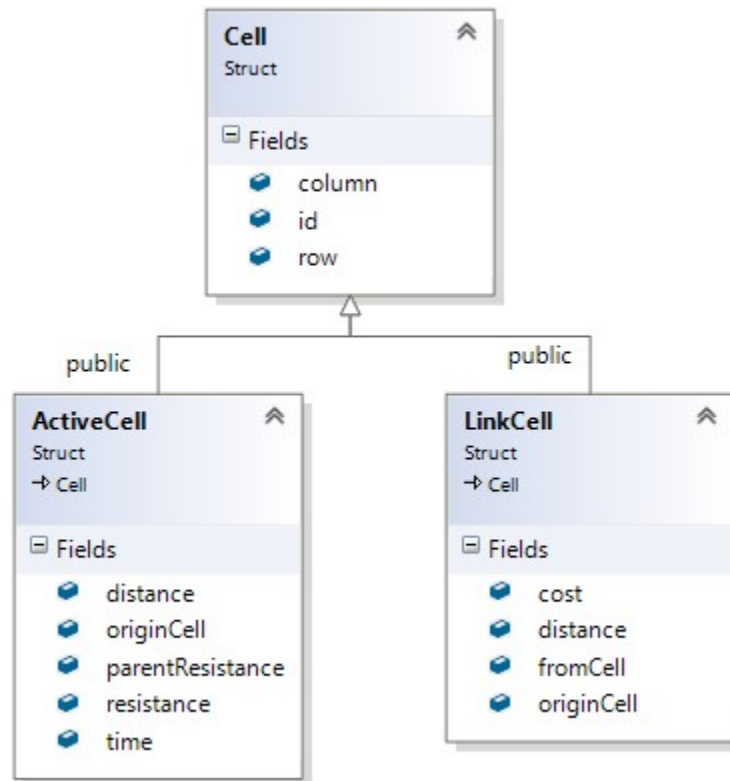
Cell
Struct

Fields
column
id
row

public

public

ActiveCell
Struct
→ Cell

Fields
distance
originCell
parentResistance
resistance
time

LinkCell
Struct
→ Cell

Fields
cost
distance
fromCell
originCell